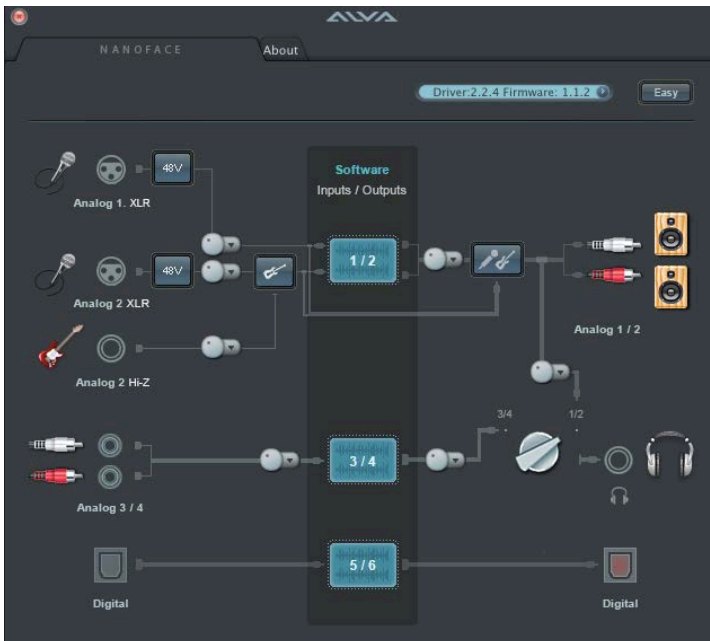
ΛVΛ

NANOFACE

About

Driver:2.2.4 Firmware: 1.1.2

Easy

48V

Analog 1. XLR

48V

Analog 2 XLR

Analog 2 Hi-Z

Software

Inputs / Outputs

1 / 2

Analog 1 / 2

3/4

1/2

Analog 3 / 4

3 / 4

5 / 6

Digital

Digital